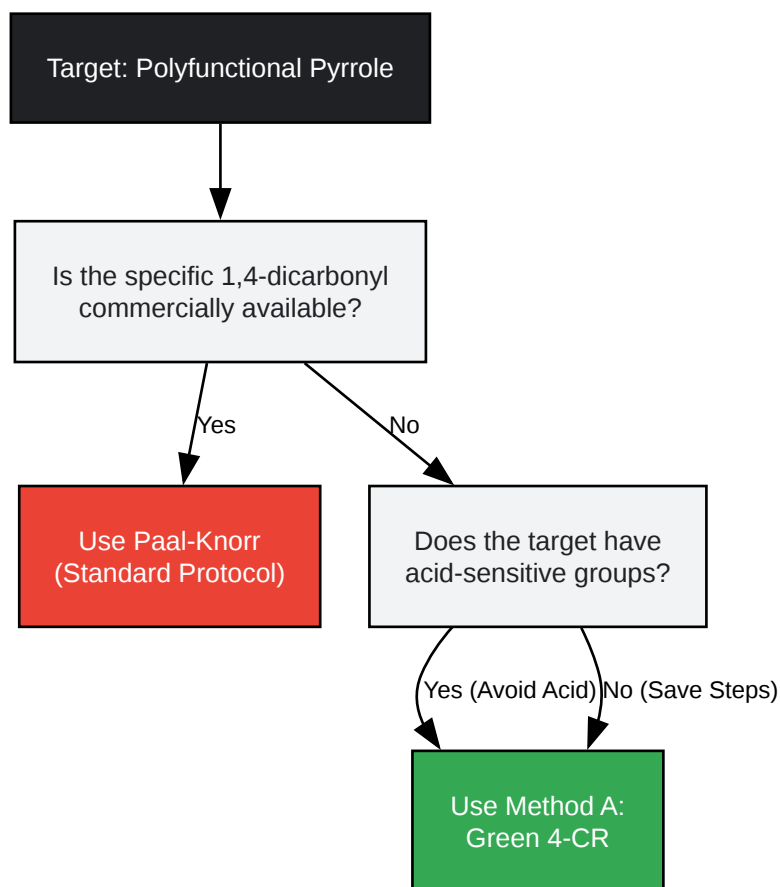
Target: Polyfunctional Pyrrole

Is the specific 1,4-dicarbonyl commercially available?

Yes

No

Use Paal-Knorr (Standard Protocol)

Does the target have acid-sensitive groups?

Yes (Avoid Acid)

No (Save Steps)

Use Method A: Green 4-CR